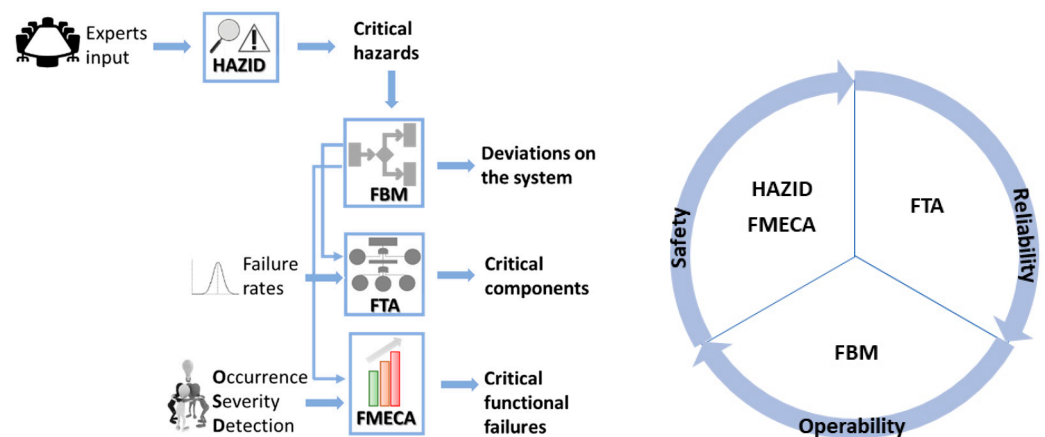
Experts input

HAZID

Critical hazards

FBM

Deviations on the system

Failure rates

FTA

Critical components

Occurrence
Severity
Detection

FMECA

Critical functional failures

HAZID
FMECA

FTA

FBM

Safety

Reliability

Operability